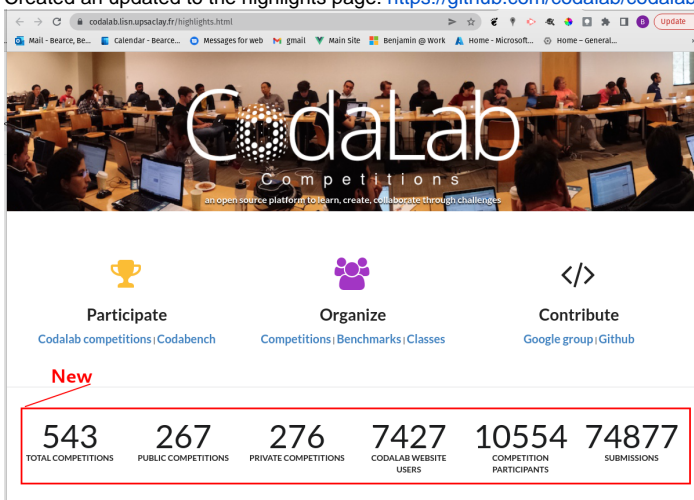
Created an updated to the highlights page: https://github.com/codalab/codalab

codalab.lisn.upsaclay.fr/highlights.html

Update

Mail - Bearce, Be... Calendar - Bearce... Messages for web gmail Main Site Benjamin @ Work Home - Microsoft... Home - General...

CodaLab

Competitions

an open source platform to learn, create, collaborate through challenges

Participate

Codalab competitions | Codabench

Organize

Competitions | Benchmarks | Classes

Contribute

Google group | Github

New

| 543 | 267 | 276 | 7427 | 10554 | 74877 |
|---|---|---|---|---|---|
| TOTAL COMPETITIONS | PUBLIC COMPETITIONS | PRIVATE COMPETITIONS | CODALAB WEBSITE USERS | COMPETITION PARTICIPANTS | SUBMISSIONS |